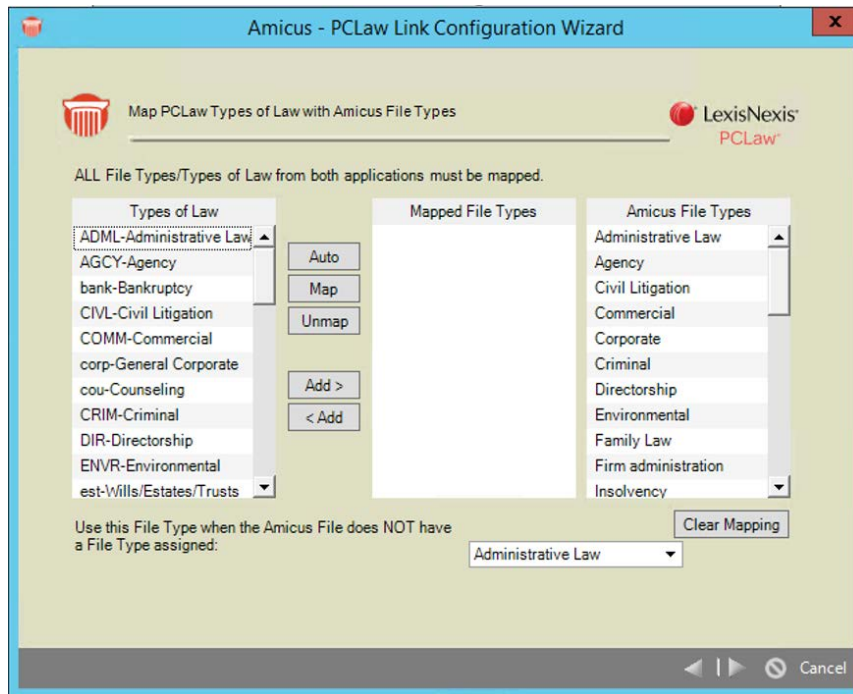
Amicus - PCLaw Link Configuration Wizard

x

Map PCLaw Types of Law with Amicus File Types

LexisNexis PCLaw

ALL File Types/Types of Law from both applications must be mapped.

Types of Law
ADML-Administrative Law
AGCY-Agency
bank-Bankruptcy
CIVL-Civil Litigation
COMM-Commercial
corp-General Corporate
cou-Counseling
CRIM-Criminal
DIR-Directorship
ENVR-Environmental
est-Wills/Estates/Trusts

Auto
Map
Unmap
Add >
< Add

Mapped File Types

Amicus File Types
Administrative Law
Agency
Civil Litigation
Commercial
Corporate
Criminal
Directorship
Environmental
Family Law
Firm administration
Insolvency

Use this File Type when the Amicus File does NOT have a File Type assigned:

Administrative Law

Clear Mapping

Cancel